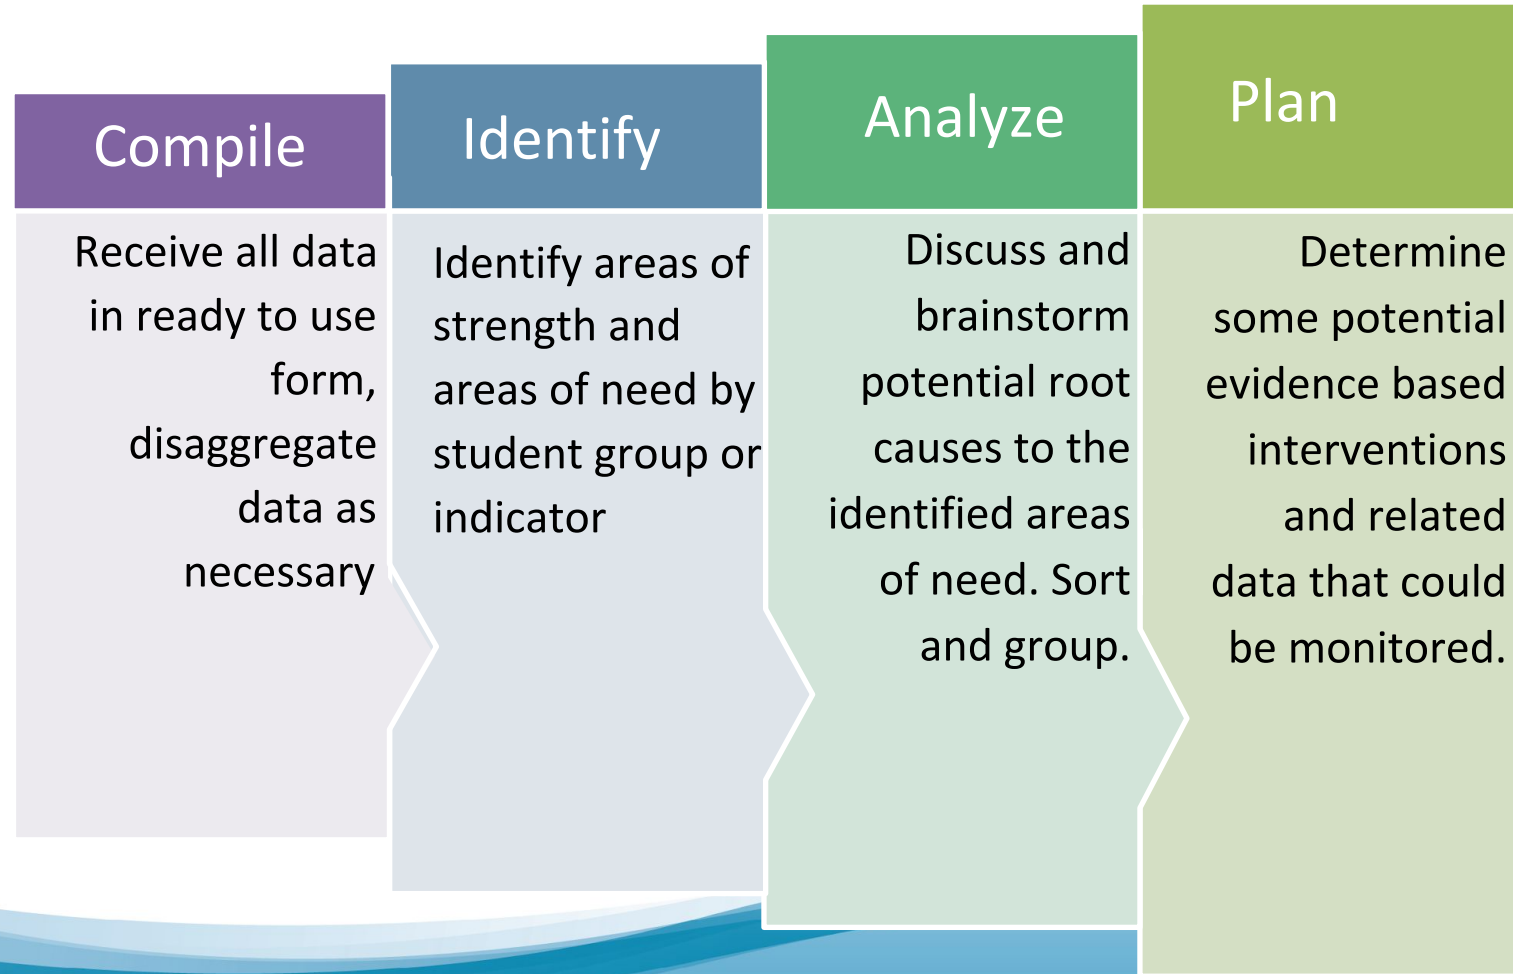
Compile

Receive all data in ready to use form, disaggregate data as necessary

Identify

Identify areas of strength and areas of need by student group or indicator

Analyze

Discuss and brainstorm potential root causes to the identified areas of need. Sort and group.

Plan

Determine some potential evidence based interventions and related data that could be monitored.